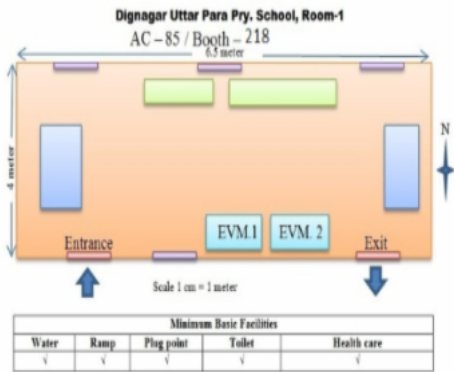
Dignagar Uttar Para Pry. School, Room-1

AC – 85 / Booth – 218

6.5 meter

4 meter

N

EVM.1

EVM. 2

Entrance

Exit

Scale 1 cm = 1 meter

| Minimum Basic Facilities | | | | |
|---|---|---|---|---|
| Water | Ramp | Plug point | Toilet | Health care |
| √ | √ | √ | √ | √ |